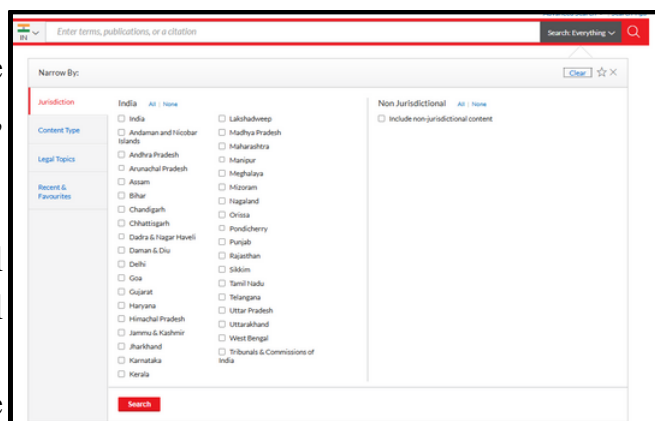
IN

Enter terms, publications, or a citation

Search: Everything

Narrow By:

Clear

Jurisdiction

Content Type

Legal Topics

Recent & Favourites

India All | None

India
Andaman and Nicobar Islands
Andhra Pradesh
Arunachal Pradesh
Assam
Bihar
Chandigarh
Chhattisgarh
Dadra & Nagar Haveli
Daman & Diu
Delhi
Goa
Gujarat
Haryana
Himachal Pradesh
Jammu & Kashmir
Jharkhand
Karnataka
Kerala

Lakshadweep
Madhya Pradesh
Maharashtra
Manipur
Meghalaya
Mizoram
Nagaland
Orissa
Pondicherry
Punjab
Rajasthan
Sikkim
Tamil Nadu
Telangana
Uttar Pradesh
Uttarakhand
West Bengal
Tribunals & Commissions of India

Non Jurisdictional All | None

Include non-jurisdictional content

Search